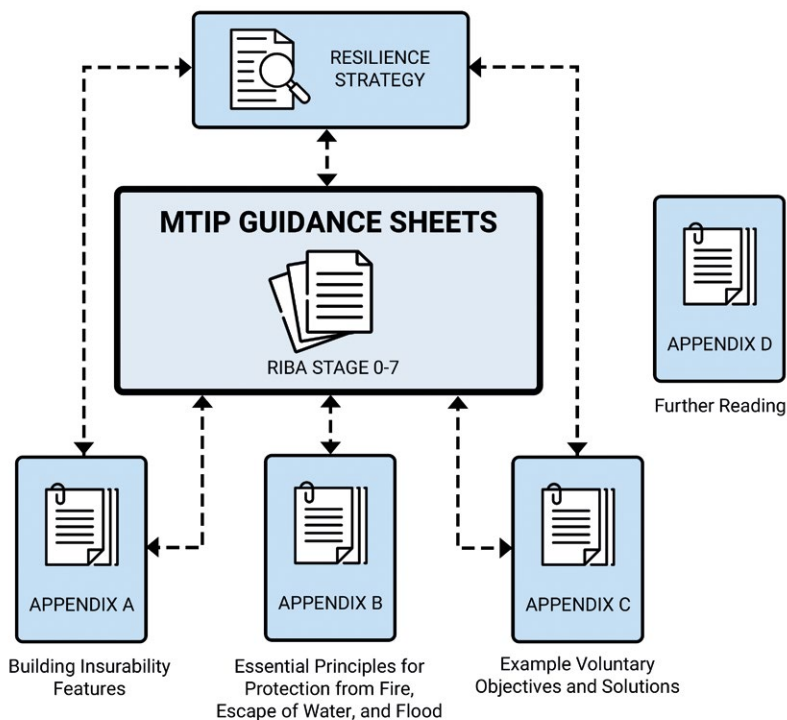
RESILIENCE STRATEGY

MTIP GUIDANCE SHEETS

RIBA STAGE 0-7

APPENDIX D

Further Reading

APPENDIX A

Building Insurability Features

APPENDIX B

Essential Principles for Protection from Fire, Escape of Water, and Flood

APPENDIX C

Example Voluntary Objectives and Solutions